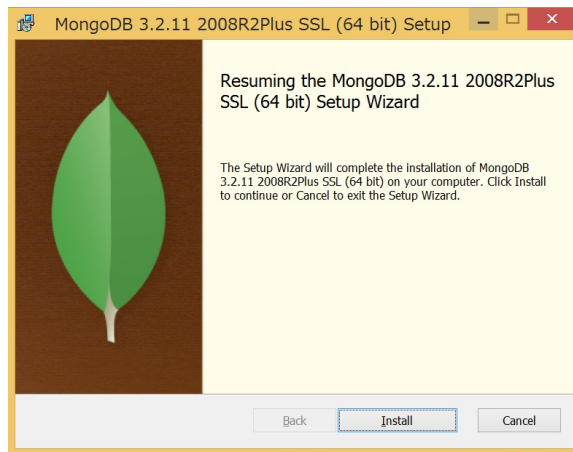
MongoDB 3.2.11 2008R2Plus SSL (64 bit) Setup

Resuming the MongoDB 3.2.11 2008R2Plus SSL (64 bit) Setup Wizard

The Setup Wizard will complete the installation of MongoDB 3.2.11 2008R2Plus SSL (64 bit) on your computer. Click Install to continue or Cancel to exit the Setup Wizard.

Back

Install

Cancel